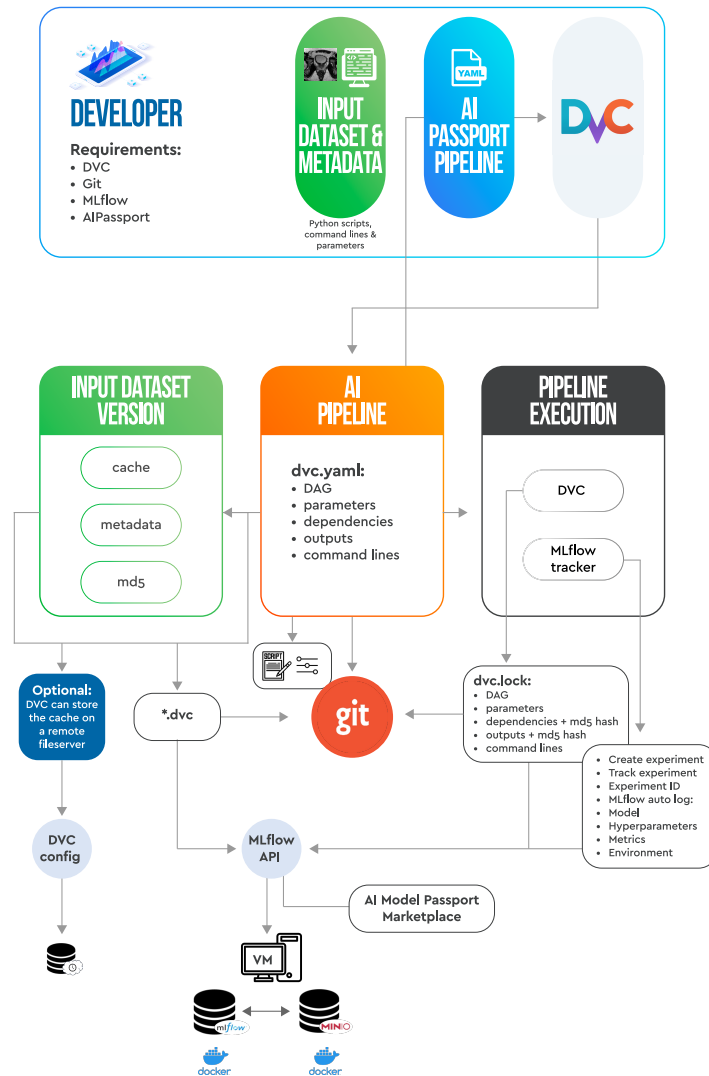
DEVELOPER

Requirements:
- DVC
- Git
- MLflow
- AIPassport

INPUT DATASET & METADATA

Python scripts, command lines & parameters

YAML

AI PASSPORT PIPELINE

DVC

INPUT DATASET VERSION

cache

metadata

md5

AI PIPELINE

dvc.yaml:
- DAG
- parameters
- dependencies
- outputs
- command lines

PIPELINE EXECUTION

DVC

MLflow tracker

SCRIPT

Optional: DVC can store the cache on a remote fileserver

*.dvc

git

dvc.lock:
- DAG
- parameters
- dependencies + md5 hash
- outputs + md5 hash
- command lines

- Create experiment
- Track experiment
- Experiment ID
- MLflow auto log:
- Model
- Hyperparameters
- Metrics
- Environment

DVC config

MLflow API

AI Model Passport Marketplace

VM

mlflow

MINIO

docker

docker